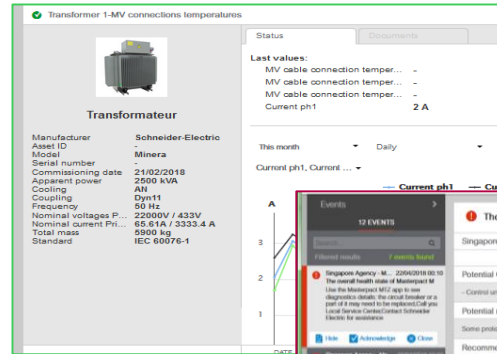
Transformer 1-MV connections temperatures

Transformateur

| Manufacturer | Schneider-Electric |
|---|---|
| Asset ID | - |
| Model | Minera |
| Serial number | - |
| Commissioning date | 21/02/2018 |
| Apparent power | 2500 kVA |
| Cooling | AN |
| Coupling | Dyn11 |
| Frequency | 50 Hz |
| Nominal voltages P... | 22000V / 433V |
| Nominal current Pri... | 65.61A / 3333.4 A |
| Total mass | 5900 kg |
| Standard | IEC 60076-1 |

Status Documents

Last values:
MV cable connection temper... -
MV cable connection temper... -
MV cable connection temper... -
Current ph1 2 A

This month Daily

Current ph1, Current ...

— Current ph1 — Cu

A

3

2

1

DATE

Events

12 EVENTS

Search...

Filtered results 7 events found

Singapore Agency - M... 22/06/2018 00:10
The overall health state of Masterpact M
Use the Masterpact MTZ app to see diagnostics details: the circuit breaker or a part of it may need to be replaced.Call you Local Service Center.Contact Schneider Electric for assistance

Hide Acknowledge Close

The

Singapor

Potential

- Control un

Potential

Some protec

Recommen